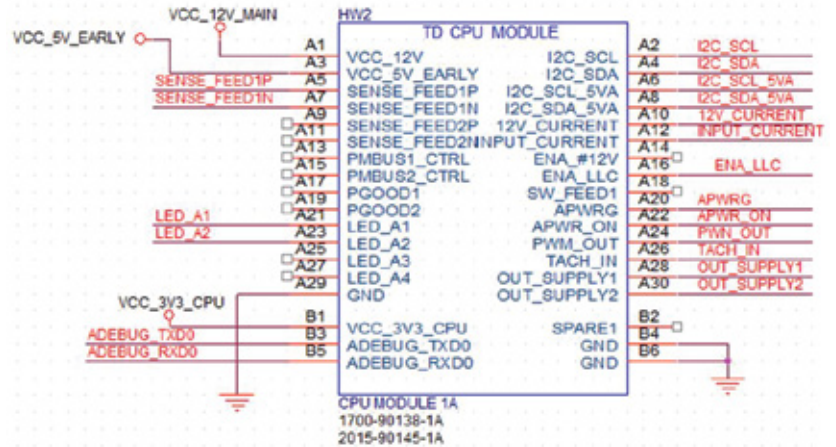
VCC_12V_MAIN
VCC_5V_EARLY
HW2
TD CPU MODULE
A1 VCC_12V
A3 VCC_5V_EARLY
SENSE_FEED1P A5 SENSE_FEED1P
SENSE_FEED1N A7 SENSE_FEED1N
A9 SENSE_FEED2P
A11 SENSE_FEED2N
A13 PMBUS1_CTRL
A15 PMBUS2_CTRL
A17 PGOOD1
A19 PGOOD2
LED_A1 A21 LED_A1
LED_A2 A23 LED_A2
A25 LED_A3
A27 LED_A4
A29 GND
I2C_SCL A2 I2C_SCL
I2C_SDA A4 I2C_SDA
I2C_SCL_5VA A6 I2C_SCL_5VA
I2C_SDA_5VA A8 I2C_SDA_5VA
12V_CURRENT A10 12V_CURRENT
INPUT_CURRENT A12 INPUT_CURRENT
ENA_#12V A14
ENA_LLC A16 ENA_LLC
SW_FEED1 A18
APWRG A20 APWRG
APWR_ON A22 APWR_ON
PWM_OUT A24 PWN_OUT
TACH_IN A26 TACH_IN
OUT_SUPPLY1 A28 OUT_SUPPLY1
OUT_SUPPLY2 A30 OUT_SUPPLY2
VCC_3V3_CPU
B1 VCC_3V3_CPU
ADEBUG_TXD0 B3 ADEBUG_TXD0
ADEBUG_RXD0 B5 ADEBUG_RXD0
SPARE1 B2
GND B4
GND B6
CPU MODULE 1A
1700-90138-1A
2015-90145-1A